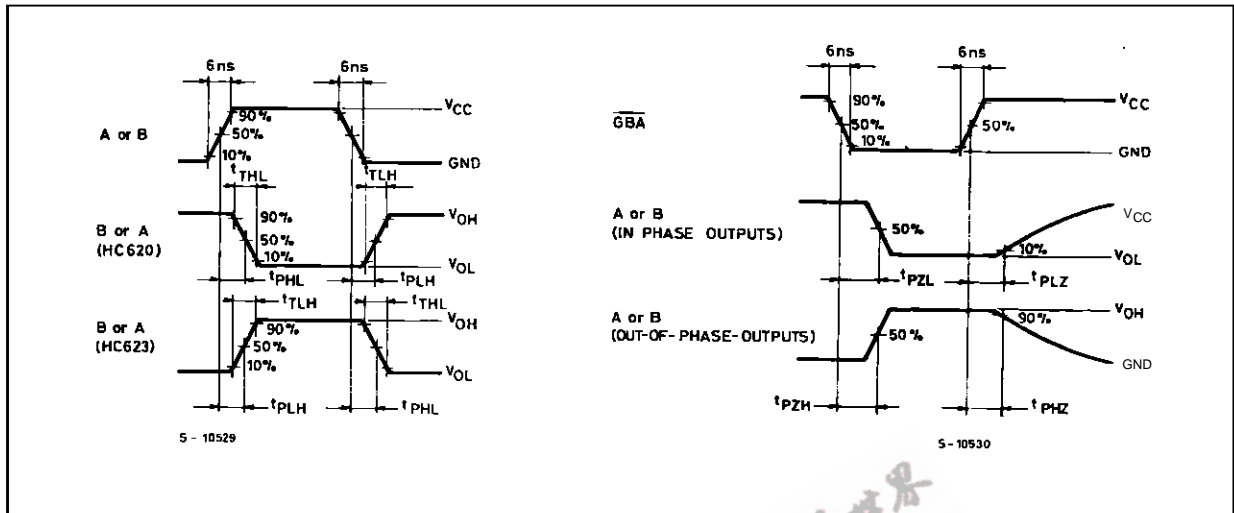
6ns
6ns
A or B
90%
50%
10%
$V_{CC}$
GND
$t_{THL}$
$t_{TLH}$
B or A
(HC620)
90%
50%
10%
$V_{OH}$
$V_{OL}$
$t_{PHL}$
$t_{PLH}$
$t_{TLH}$
$t_{THL}$
B or A
(HC623)
90%
50%
10%
$V_{OH}$
$V_{OL}$
$t_{PLH}$
$t_{PHL}$
S - 10529

6ns
6ns
$\overline{GBA}$
90%
50%
10%
50%
$V_{CC}$
GND
A or B
(IN PHASE OUTPUTS)
50%
10%
$V_{CC}$
$V_{OL}$
$t_{PZL}$
$t_{PLZ}$
A or B
(OUT-OF-PHASE-OUTPUTS)
50%
90%
$V_{OH}$
GND
$t_{PZH}$
$t_{PHZ}$
S - 10530